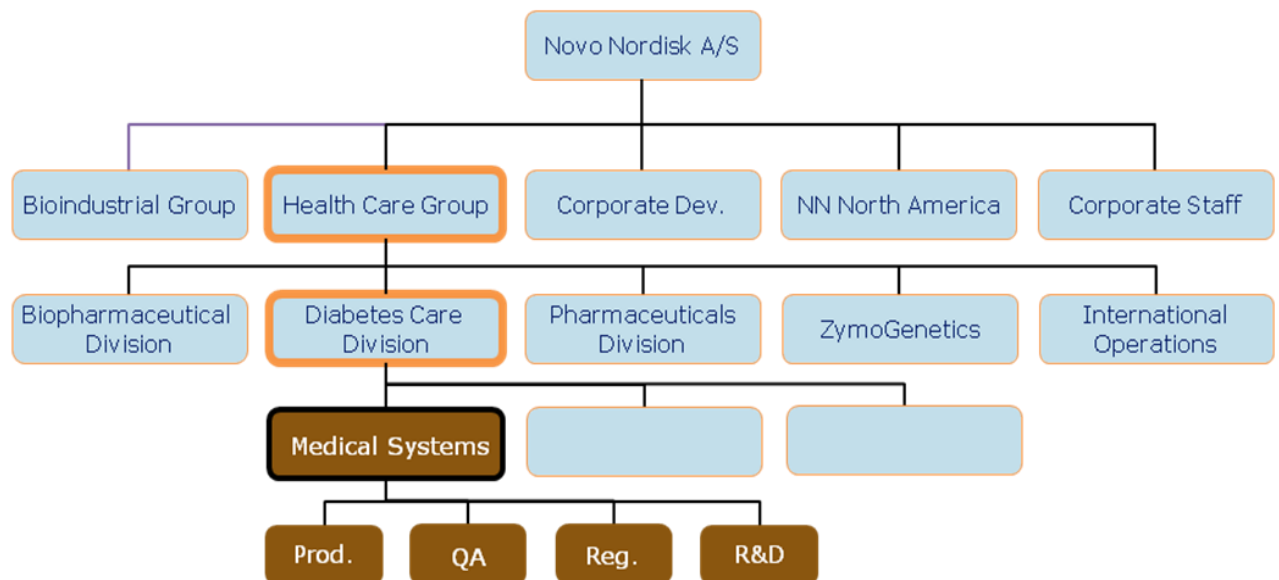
Novo Nordisk A/S

Bioindustrial Group
Health Care Group
Corporate Dev.
NN North America
Corporate Staff

Biopharmaceutical Division
Diabetes Care Division
Pharmaceuticals Division
ZymoGenetics
International Operations

Medical Systems

Prod.
QA
Reg.
R&D